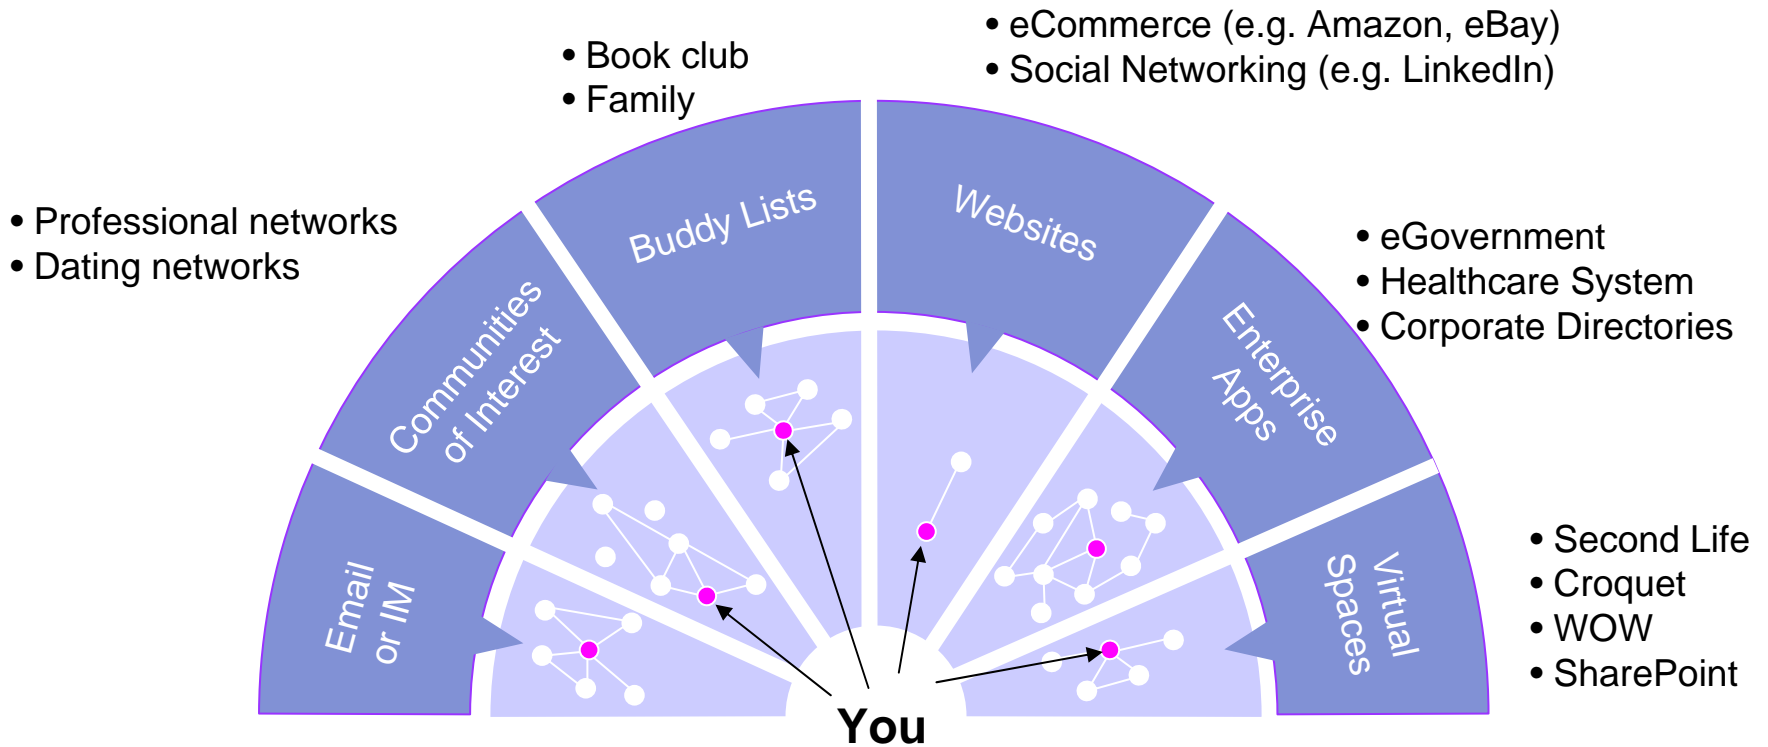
• Book club
• Family

• eCommerce (e.g. Amazon, eBay)
• Social Networking (e.g. LinkedIn)

• Professional networks
• Dating networks

• eGovernment
• Healthcare System
• Corporate Directories

Buddy Lists

Websites

Communities of Interest

Enterprise Apps

Email or IM

Virtual Spaces

• Second Life
• Croquet
• WOW
• SharePoint

You